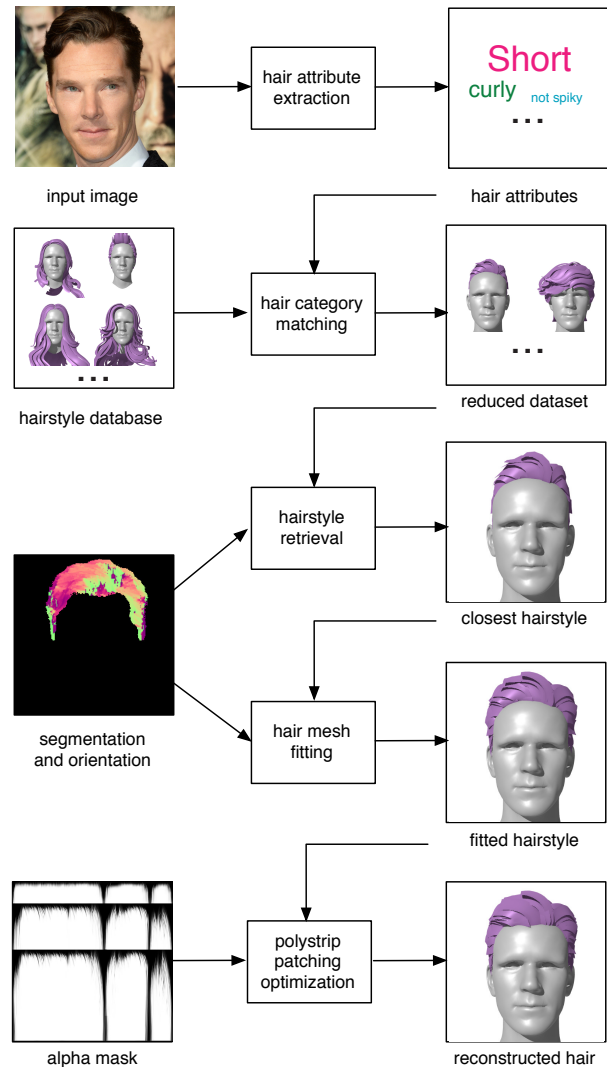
input image

hair attribute extraction

Short
curly
not spiky
...

hair attributes

...

hairstyle database

hair category matching

...

reduced dataset

hairstyle retrieval

closest hairstyle

segmentation and orientation

hair mesh fitting

fitted hairstyle

alpha mask

polystrip patching optimization

reconstructed hair